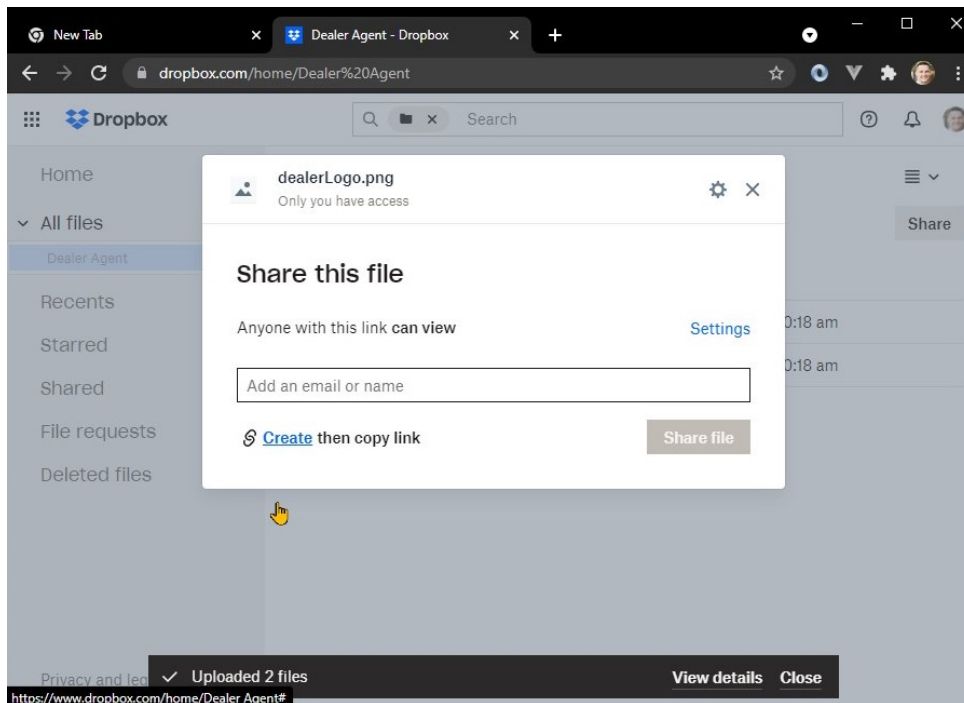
New Tab
Dealer Agent - Dropbox
dropbox.com/home/Dealer%20Agent
Dropbox
Search
Home
All files
Dealer Agent
Recents
Starred
Shared
File requests
Deleted files
Share
0:18 am
0:18 am
dealerLogo.png
Only you have access
Share this file
Anyone with this link can view
Settings
Add an email or name
Create then copy link
Share file
Privacy and leg
Uploaded 2 files
View details
Close
https://www.dropbox.com/home/Dealer Agent#